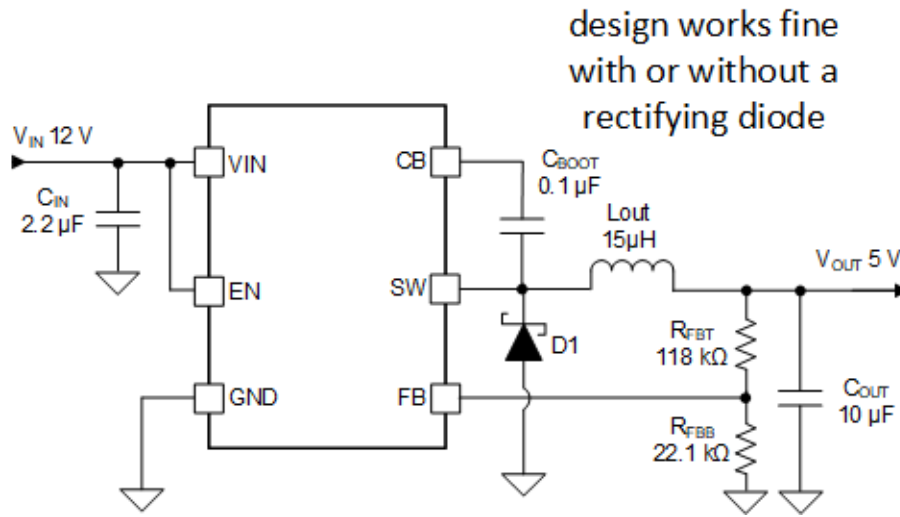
design works fine with or without a rectifying diode

$V_{IN}$ 12 V

$C_{IN}$ 2.2 µF

VIN

EN

GND

CB

SW

FB

$C_{BOOT}$ 0.1 µF

Lout 15µH

D1

$V_{OUT}$ 5 V

$R_{FBT}$ 118 kΩ

$R_{FBB}$ 22.1 kΩ

$C_{OUT}$ 10 µF